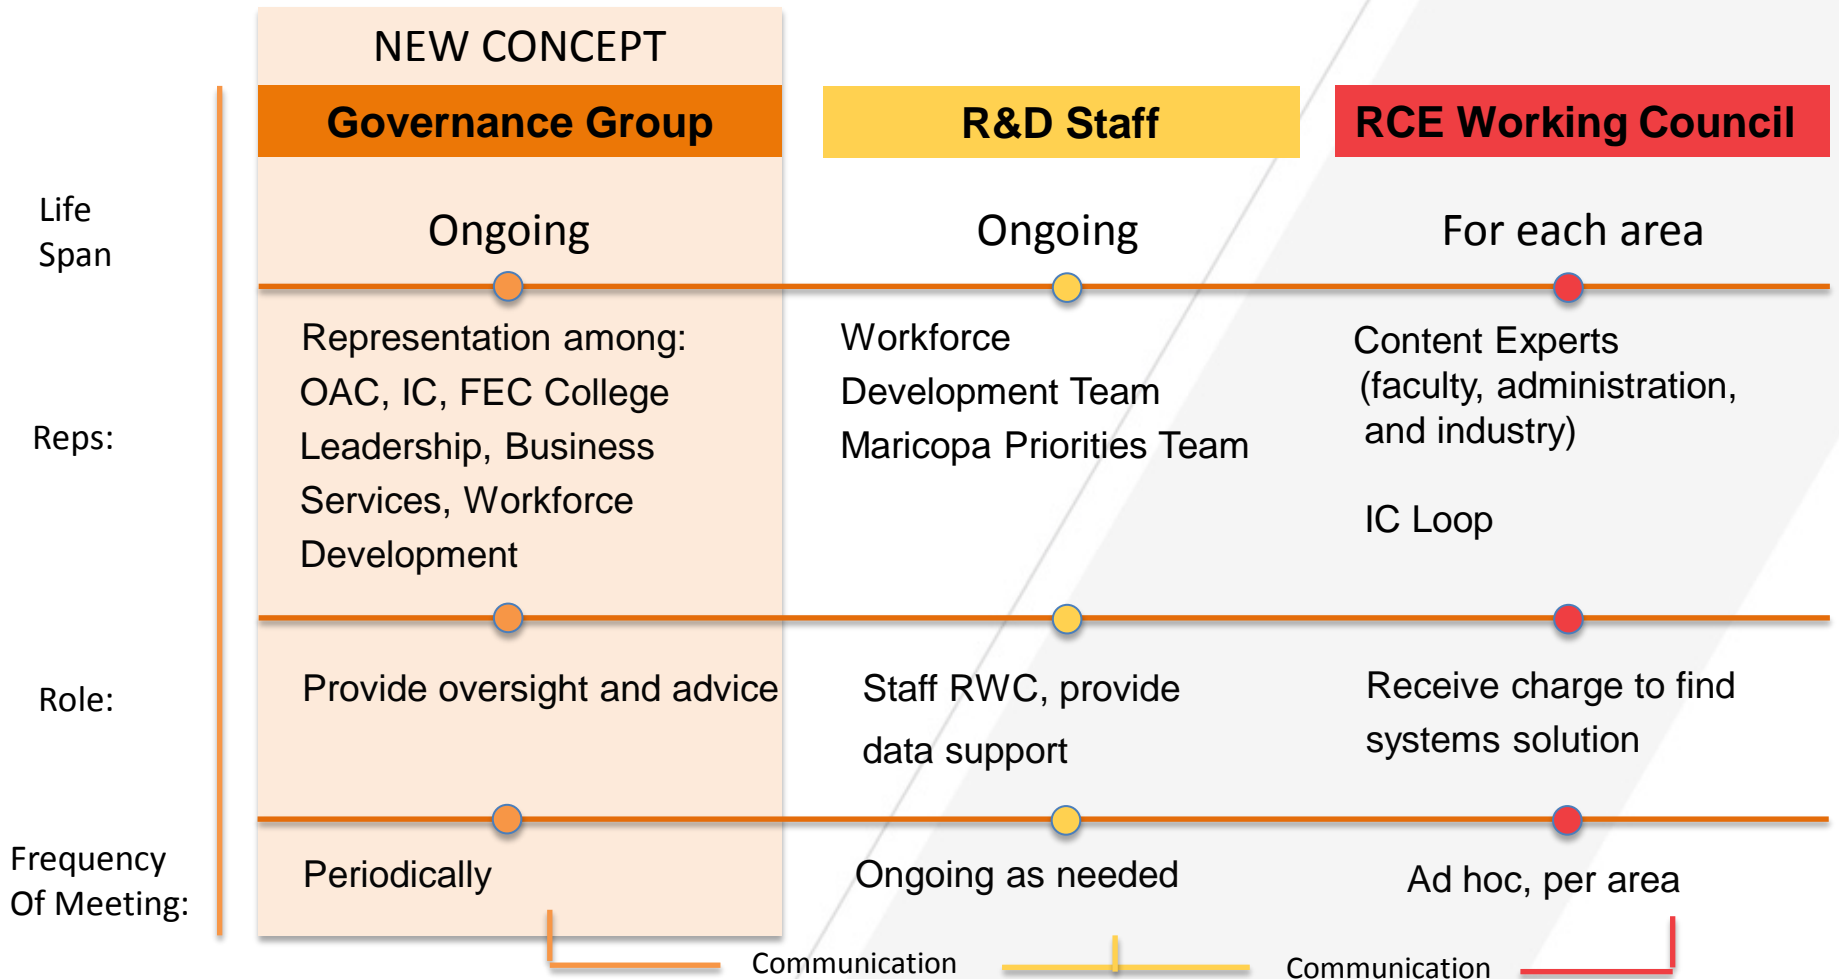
NEW CONCEPT

| | Governance Group | R&D Staff | RCE Working Council |
|---|---|---|---|
| Life Span | Ongoing | Ongoing | For each area |
| Reps: | Representation among: OAC, IC, FEC College Leadership, Business Services, Workforce Development | Workforce Development Team Maricopa Priorities Team | Content Experts (faculty, administration, and industry) IC Loop |
| Role: | Provide oversight and advice | Staff RWC, provide data support | Receive charge to find systems solution |
| Frequency Of Meeting: | Periodically | Ongoing as needed | Ad hoc, per area |

Communication

Communication